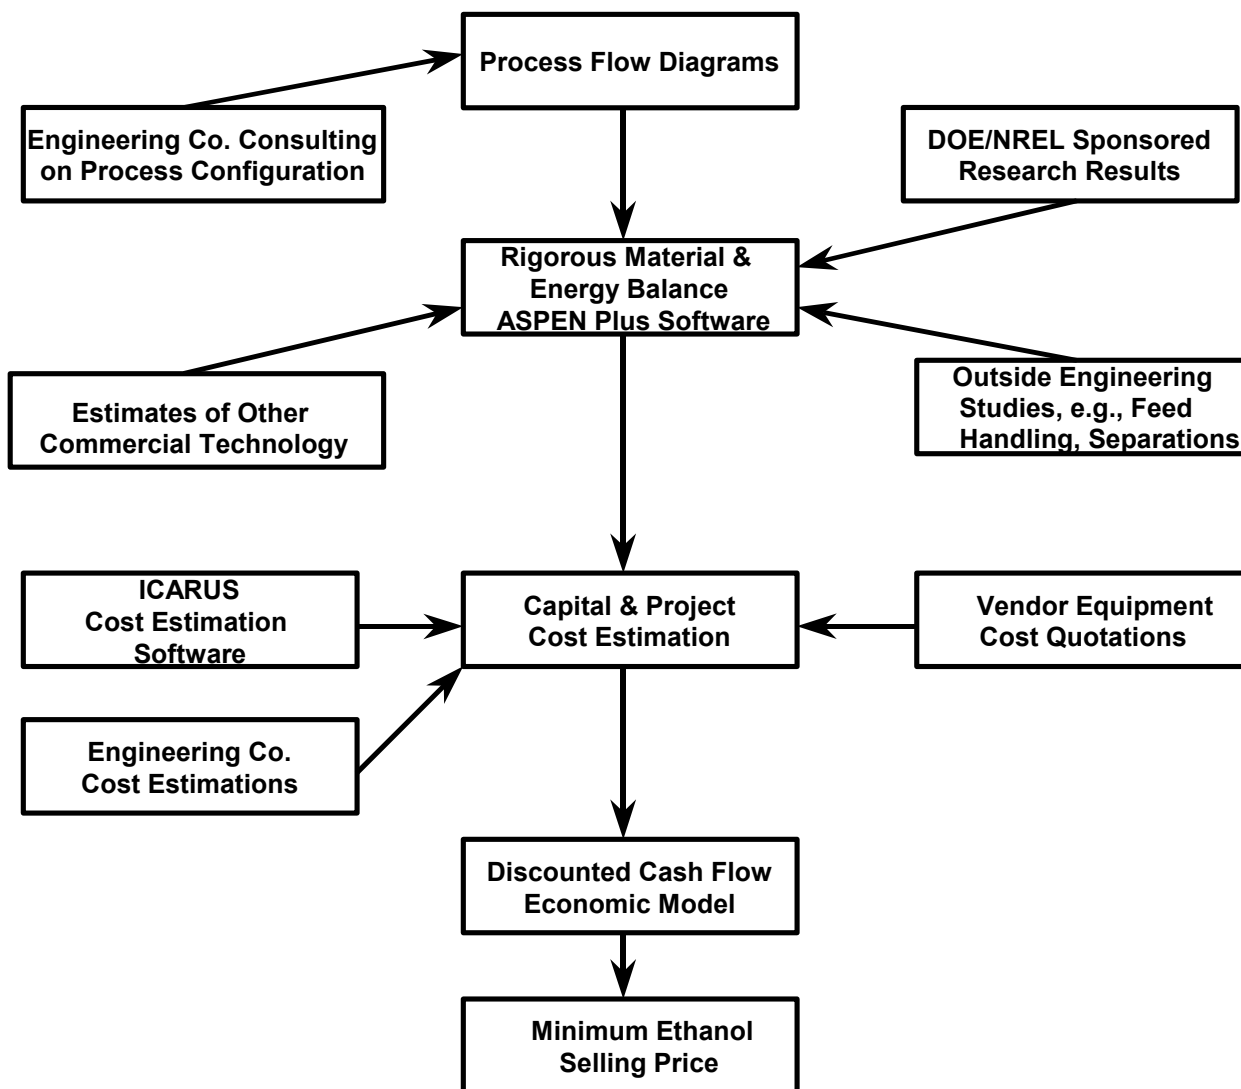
Process Flow Diagrams

Engineering Co. Consulting on Process Configuration

DOE/NREL Sponsored Research Results

Rigorous Material & Energy Balance ASPEN Plus Software

Estimates of Other Commercial Technology

Outside Engineering Studies, e.g., Feed Handling, Separations

ICARUS Cost Estimation Software

Capital & Project Cost Estimation

Vendor Equipment Cost Quotations

Engineering Co. Cost Estimations

Discounted Cash Flow Economic Model

Minimum Ethanol Selling Price